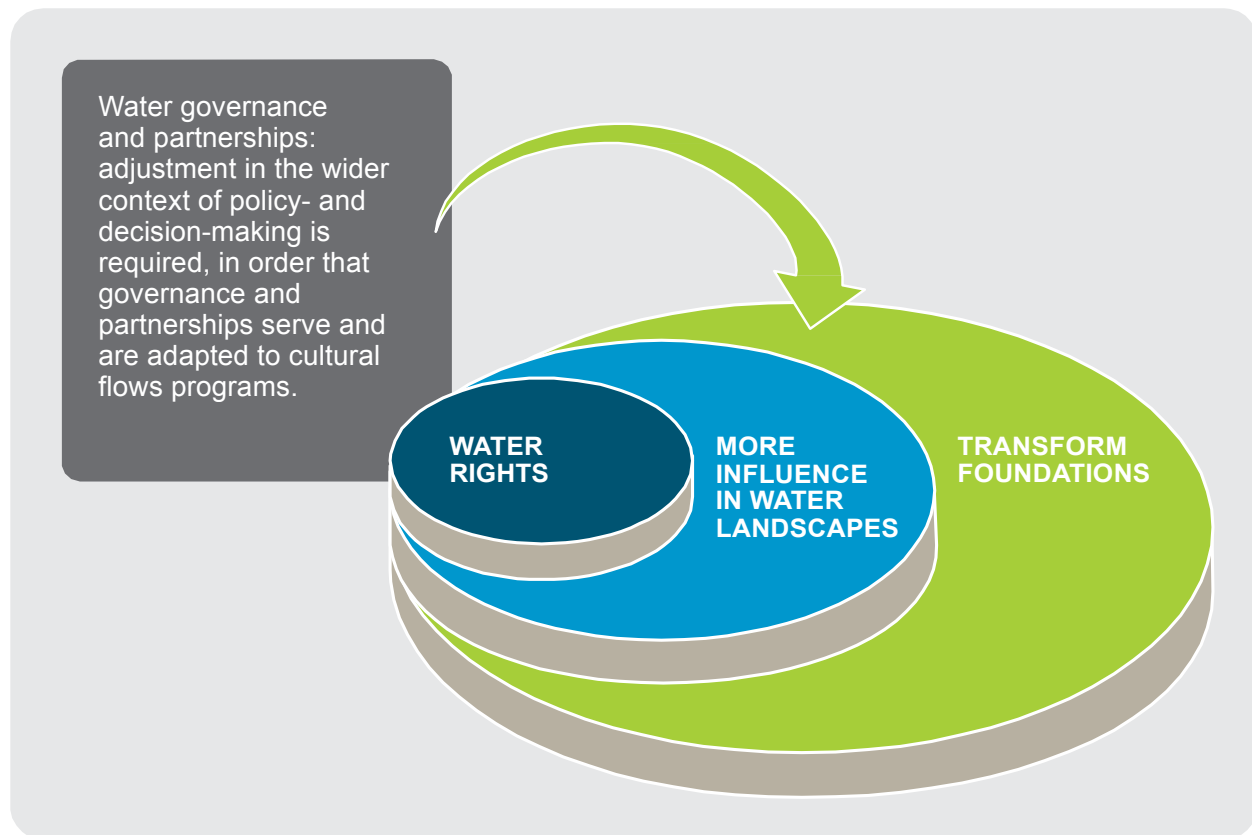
Water governance and partnerships: adjustment in the wider context of policy- and decision-making is required, in order that governance and partnerships serve and are adapted to cultural flows programs.

WATER RIGHTS

MORE INFLUENCE IN WATER LANDSCAPES

TRANSFORM FOUNDATIONS